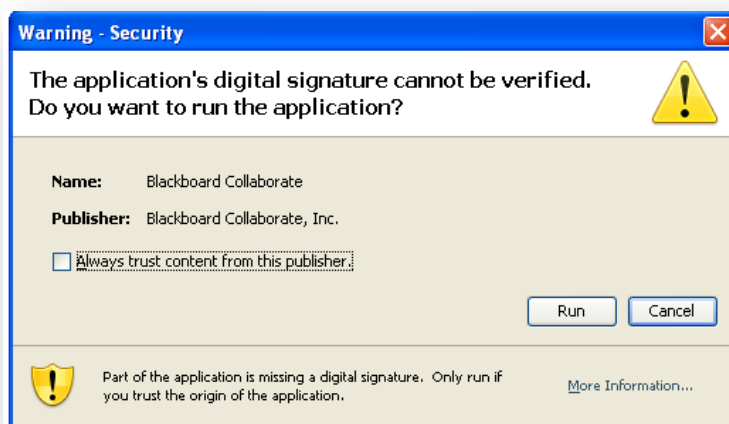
Warning - Security

The application's digital signature cannot be verified. Do you want to run the application?

Name: Blackboard Collaborate

Publisher: Blackboard Collaborate, Inc.

Always trust content from this publisher.

Run Cancel

Part of the application is missing a digital signature. Only run if you trust the origin of the application.

More Information...